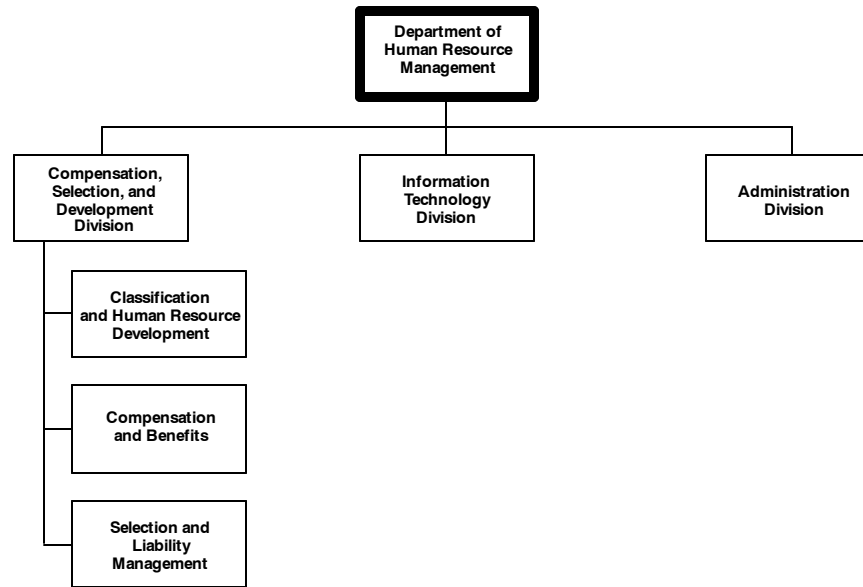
Department of Human Resource Management

Compensation, Selection, and Development Division

Information Technology Division

Administration Division

Classification and Human Resource Development

Compensation and Benefits

Selection and Liability Management